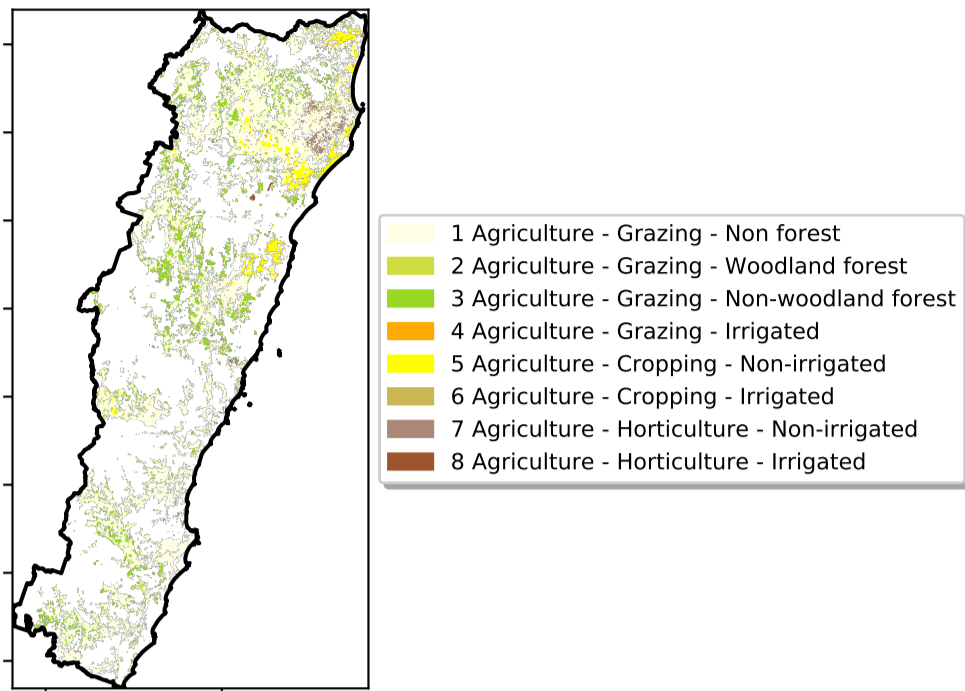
1 Agriculture - Grazing - Non forest
2 Agriculture - Grazing - Woodland forest
3 Agriculture - Grazing - Non-woodland forest
4 Agriculture - Grazing - Irrigated
5 Agriculture - Cropping - Non-irrigated
6 Agriculture - Cropping - Irrigated
7 Agriculture - Horticulture - Non-irrigated
8 Agriculture - Horticulture - Irrigated